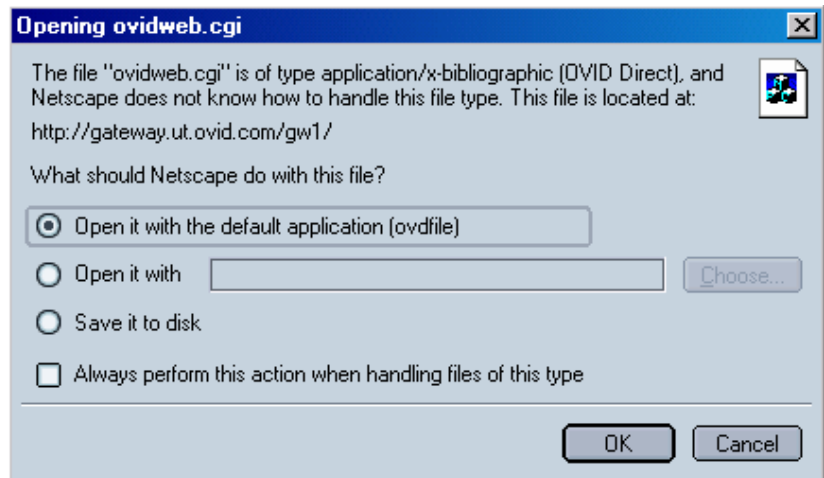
Opening ovidweb.cgi

The file "ovidweb.cgi" is of type application/x-bibliographic (OVID Direct), and Netscape does not know how to handle this file type. This file is located at:

http://gateway.ut.ovid.com/gw1/

What should Netscape do with this file?

Open it with the default application (ovdfile)

Open it with

Choose...

Save it to disk

Always perform this action when handling files of this type

OK

Cancel